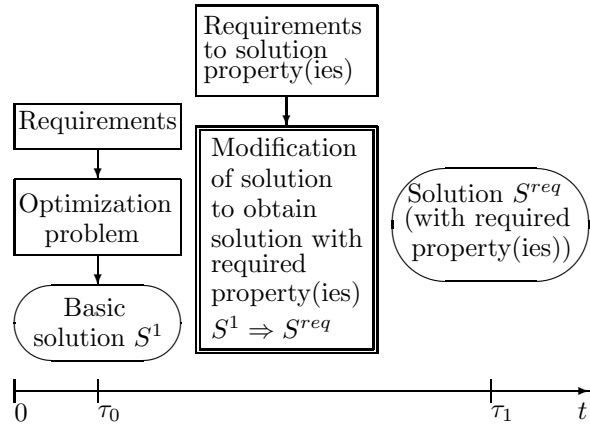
Requirements to solution property(ies)

Requirements

Optimization problem

Basic solution $S^1$

Modification of solution to obtain solution with required property(ies) $S^1 \Rightarrow S^{req}$

Solution $S^{req}$ (with required property(ies))

0 $\tau_0$ $\tau_1$ $t$